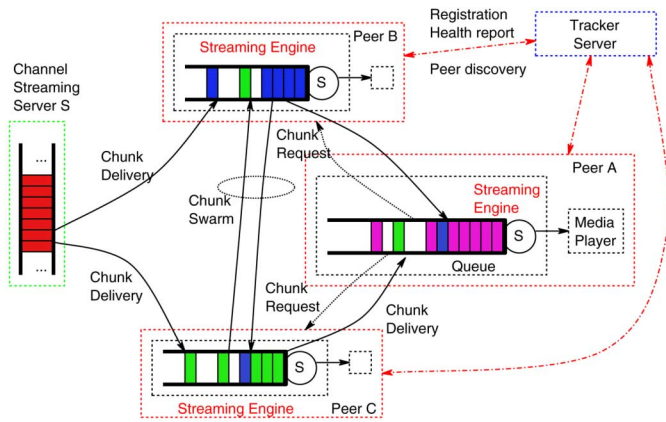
Registration
Health report

Tracker Server

Peer discovery

Streaming Engine

Peer B

S

Channel Streaming Server S

...

...

Chunk Delivery

Chunk Request

Peer A

Chunk Swarm

Streaming Engine

S

Media Player

Queue

Chunk Delivery

Chunk Request

Chunk Delivery

S

Streaming Engine

Peer C